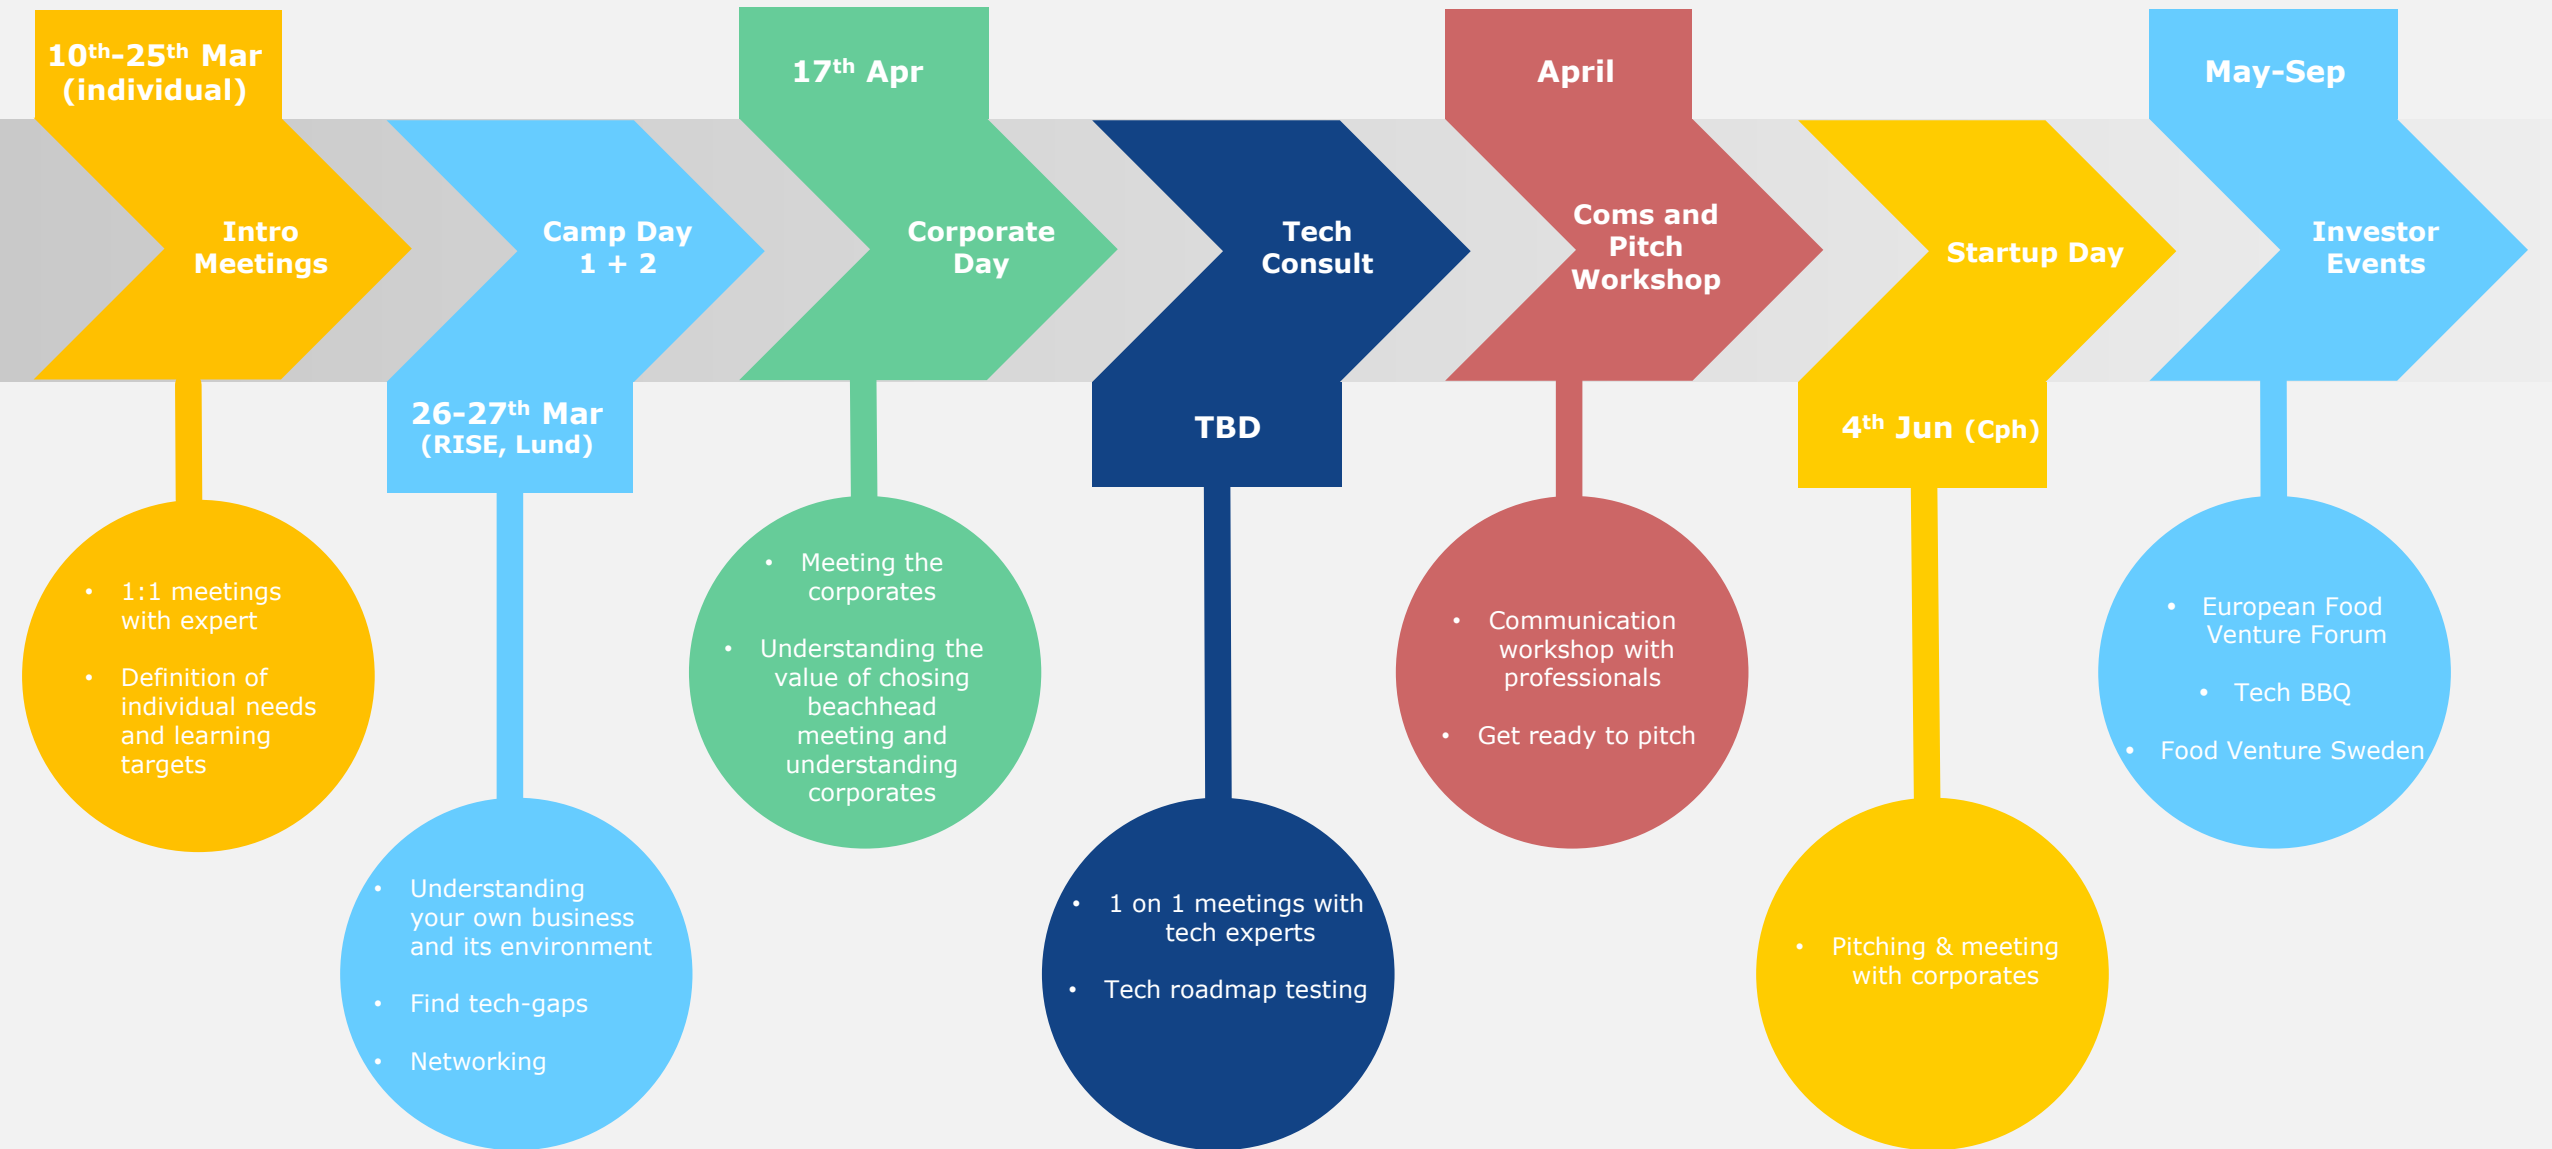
$10^{th}$-$25^{th}$ Mar (individual)

Intro Meetings

• 1:1 meetings with expert
• Definition of individual needs and learning targets

Camp Day 1 + 2

$26$-$27^{th}$ Mar (RISE, Lund)

• Understanding your own business and its environment
• Find tech-gaps
• Networking

$17^{th}$ Apr

Corporate Day

• Meeting the corporates
• Understanding the value of chosing beachhead meeting and understanding corporates

Tech Consult

TBD

• 1 on 1 meetings with tech experts
• Tech roadmap testing

April

Coms and Pitch Workshop

• Communication workshop with professionals
• Get ready to pitch

Startup Day

$4^{th}$ Jun (Cph)

• Pitching & meeting with corporates

May-Sep

Investor Events

• European Food Venture Forum
• Tech BBQ
• Food Venture Sweden